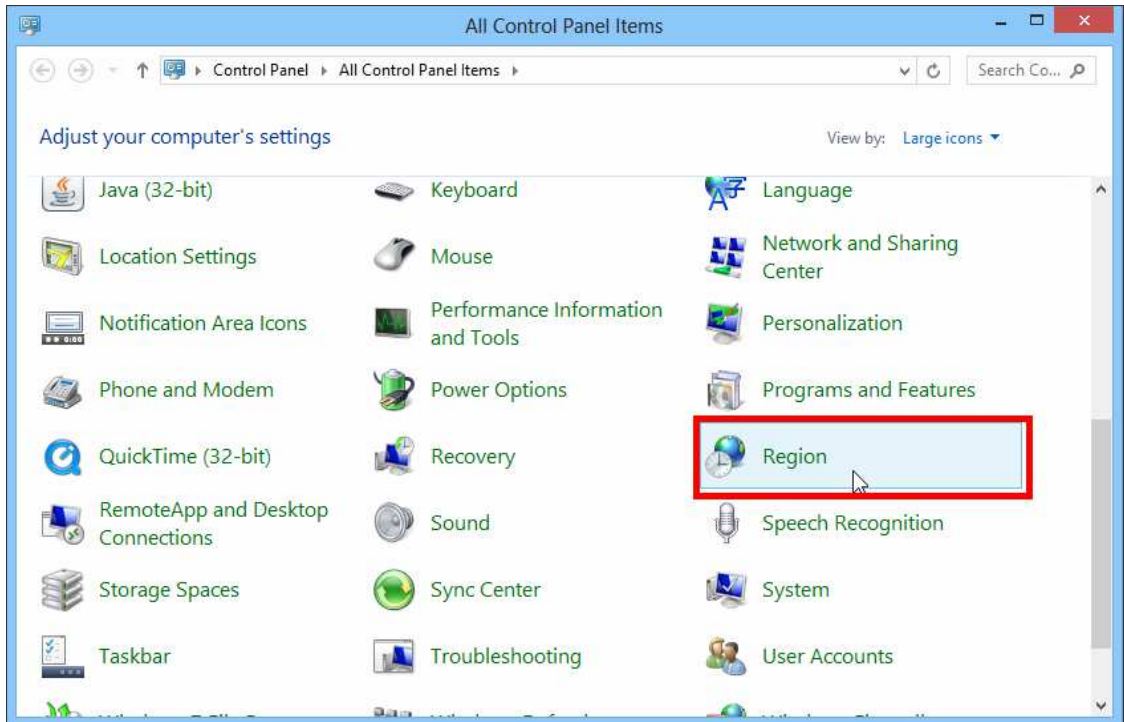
All Control Panel Items

Control Panel ▸ All Control Panel Items ▸

Search Co...

Adjust your computer's settings

View by: Large icons ▾

Java (32-bit)

Keyboard

Language

Location Settings

Mouse

Network and Sharing Center

Notification Area Icons

Performance Information and Tools

Personalization

Phone and Modem

Power Options

Programs and Features

QuickTime (32-bit)

Recovery

Region

RemoteApp and Desktop Connections

Sound

Speech Recognition

Storage Spaces

Sync Center

System

Taskbar

Troubleshooting

User Accounts

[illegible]